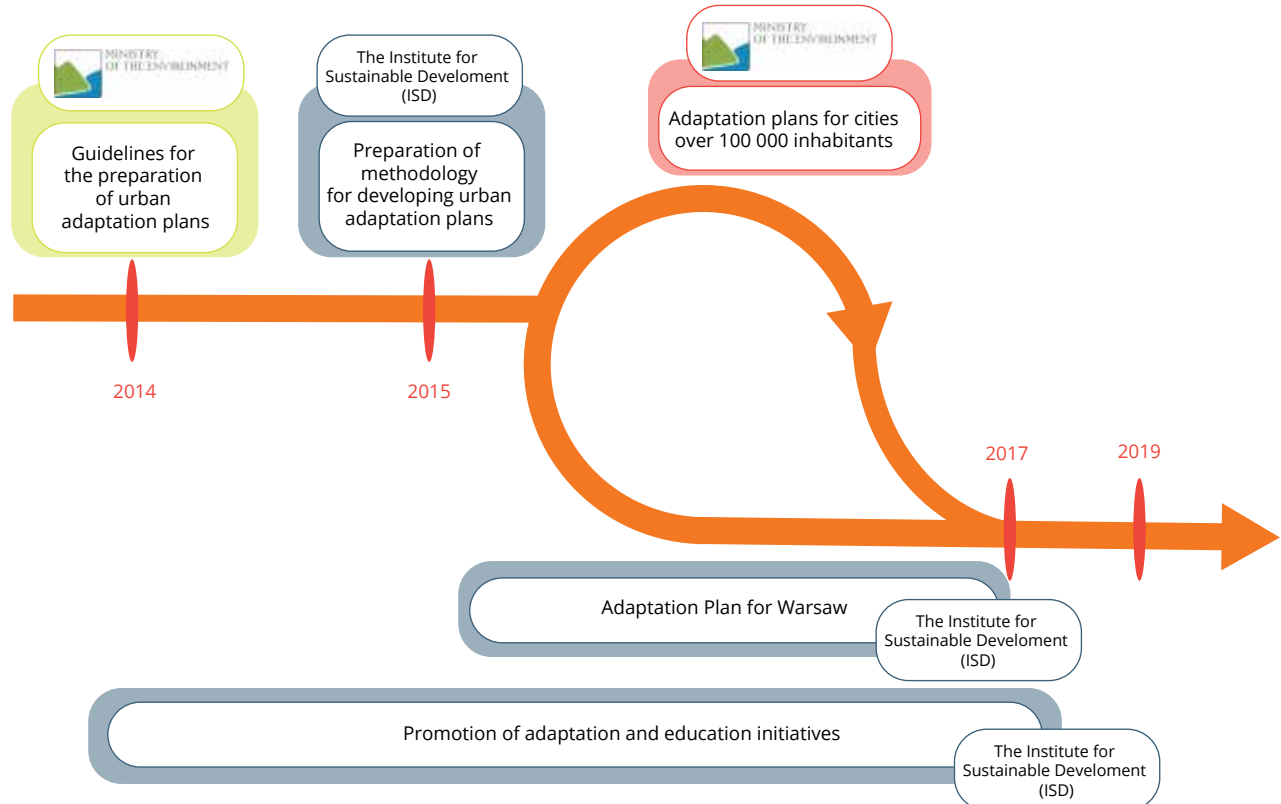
MINISTRY OF THE ENVIRONMENT

Guidelines for the preparation of urban adaptation plans

The Institute for Sustainable Develoment (ISD)

Preparation of methodology for developing urban adaptation plans

MINISTRY OF THE ENVIRONMENT

Adaptation plans for cities over 100 000 inhabitants

2014

2015

2017

2019

Adaptation Plan for Warsaw

The Institute for Sustainable Develoment (ISD)

Promotion of adaptation and education initiatives

The Institute for Sustainable Develoment (ISD)